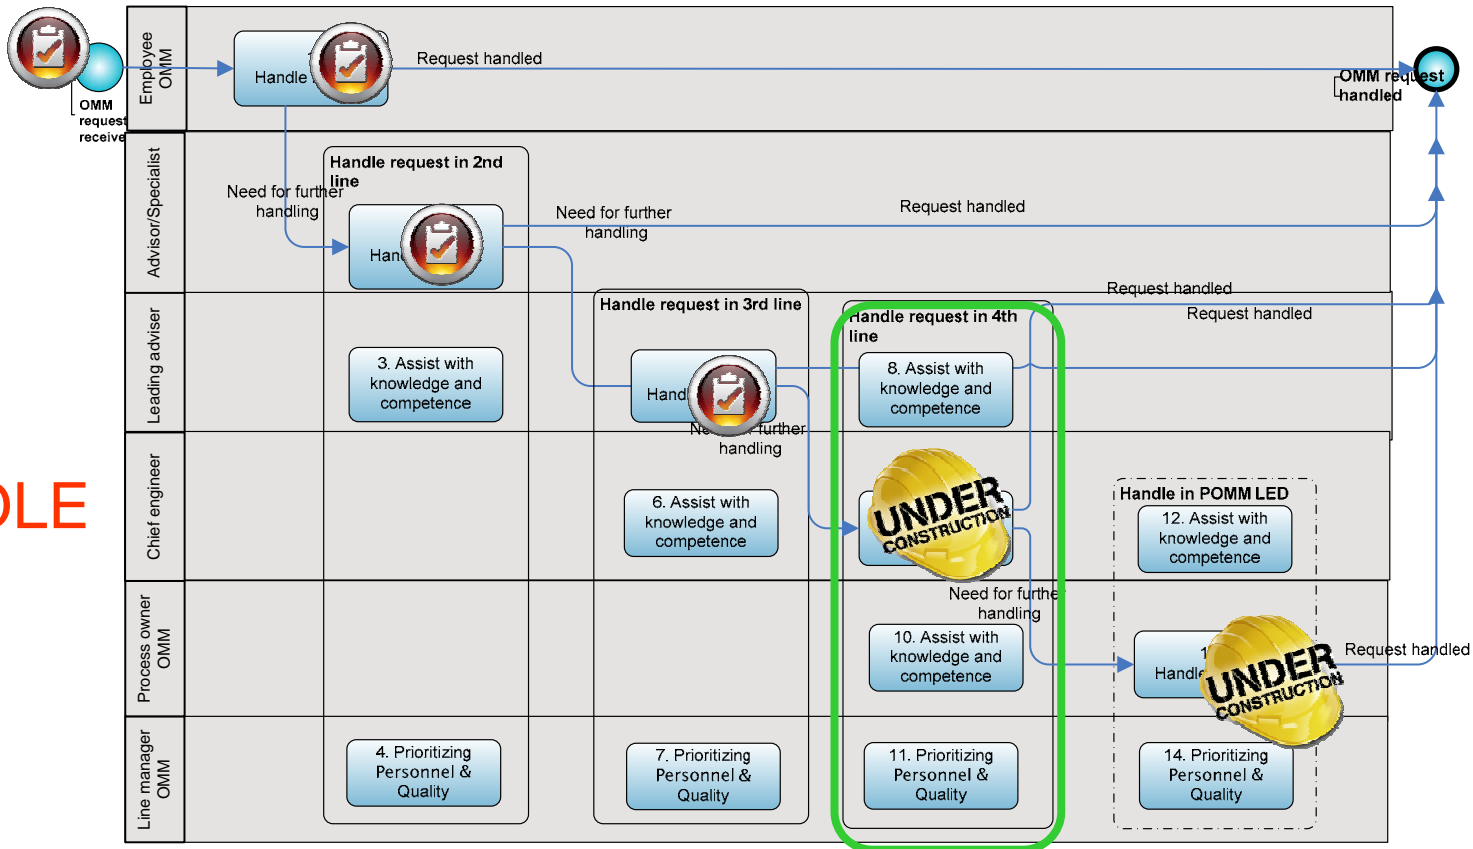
OMM request receive

Employee OMM

Handle

Request handled

OMM request handled

Advisor/Specialist

Handle request in 2nd line

Need for further handling

Han

Need for further handling

Request handled

Leading adviser

3. Assist with knowledge and competence

Handle request in 3rd line

Hand

Ne further handling

Handle request in 4th line

8. Assist with knowledge and competence

Request handled

Request handled

DLE

Chief engineer

6. Assist with knowledge and competence

UNDER CONSTRUCTION

Handle in POMM LED

12. Assist with knowledge and competence

Process owner OMM

Need for furthe handling

10. Assist with knowledge and competence

Handl

UNDER CONSTRUCTION

Request handled

Line manager OMM

4. Prioritizing Personnel & Quality

7. Prioritizing Personnel & Quality

11. Prioritizing Personnel & Quality

14. Prioritizing Personnel & Quality